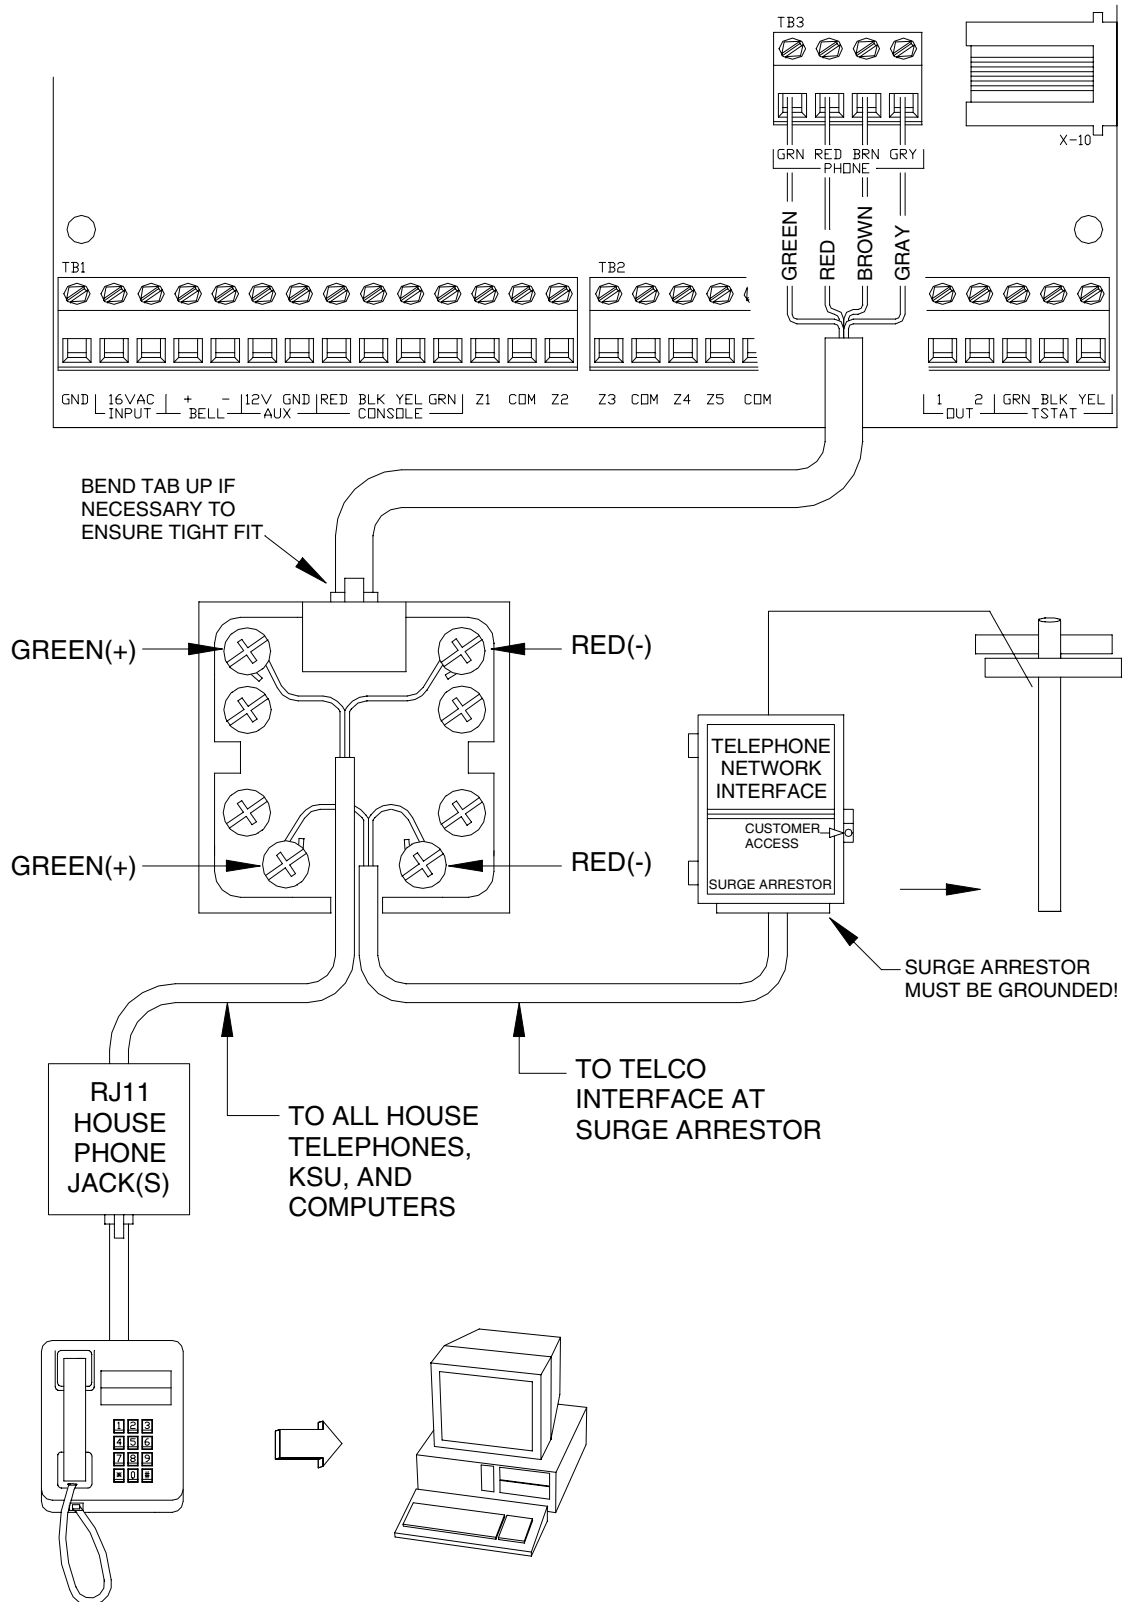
TB3

X-10

GRN RED BRN GRY
PHONE

GREEN RED BROWN GRAY

TB1

GND 16VAC INPUT + - BELL 12V GND AUX RED BLK YEL GRN CONSOLE Z1 COM Z2

TB2

Z3 COM Z4 Z5 COM

1 2 OUT GRN BLK YEL TSTAT

BEND TAB UP IF NECESSARY TO ENSURE TIGHT FIT

GREEN(+)

RED(-)

GREEN(+)

RED(-)

TELEPHONE NETWORK INTERFACE

CUSTOMER ACCESS

SURGE ARRESTOR

SURGE ARRESTOR MUST BE GROUNDED!

RJ11 HOUSE PHONE JACK(S)

TO ALL HOUSE TELEPHONES, KSU, AND COMPUTERS

TO TELCO INTERFACE AT SURGE ARRESTOR

1 2 3
4 5 6
7 8 9
* 0 #